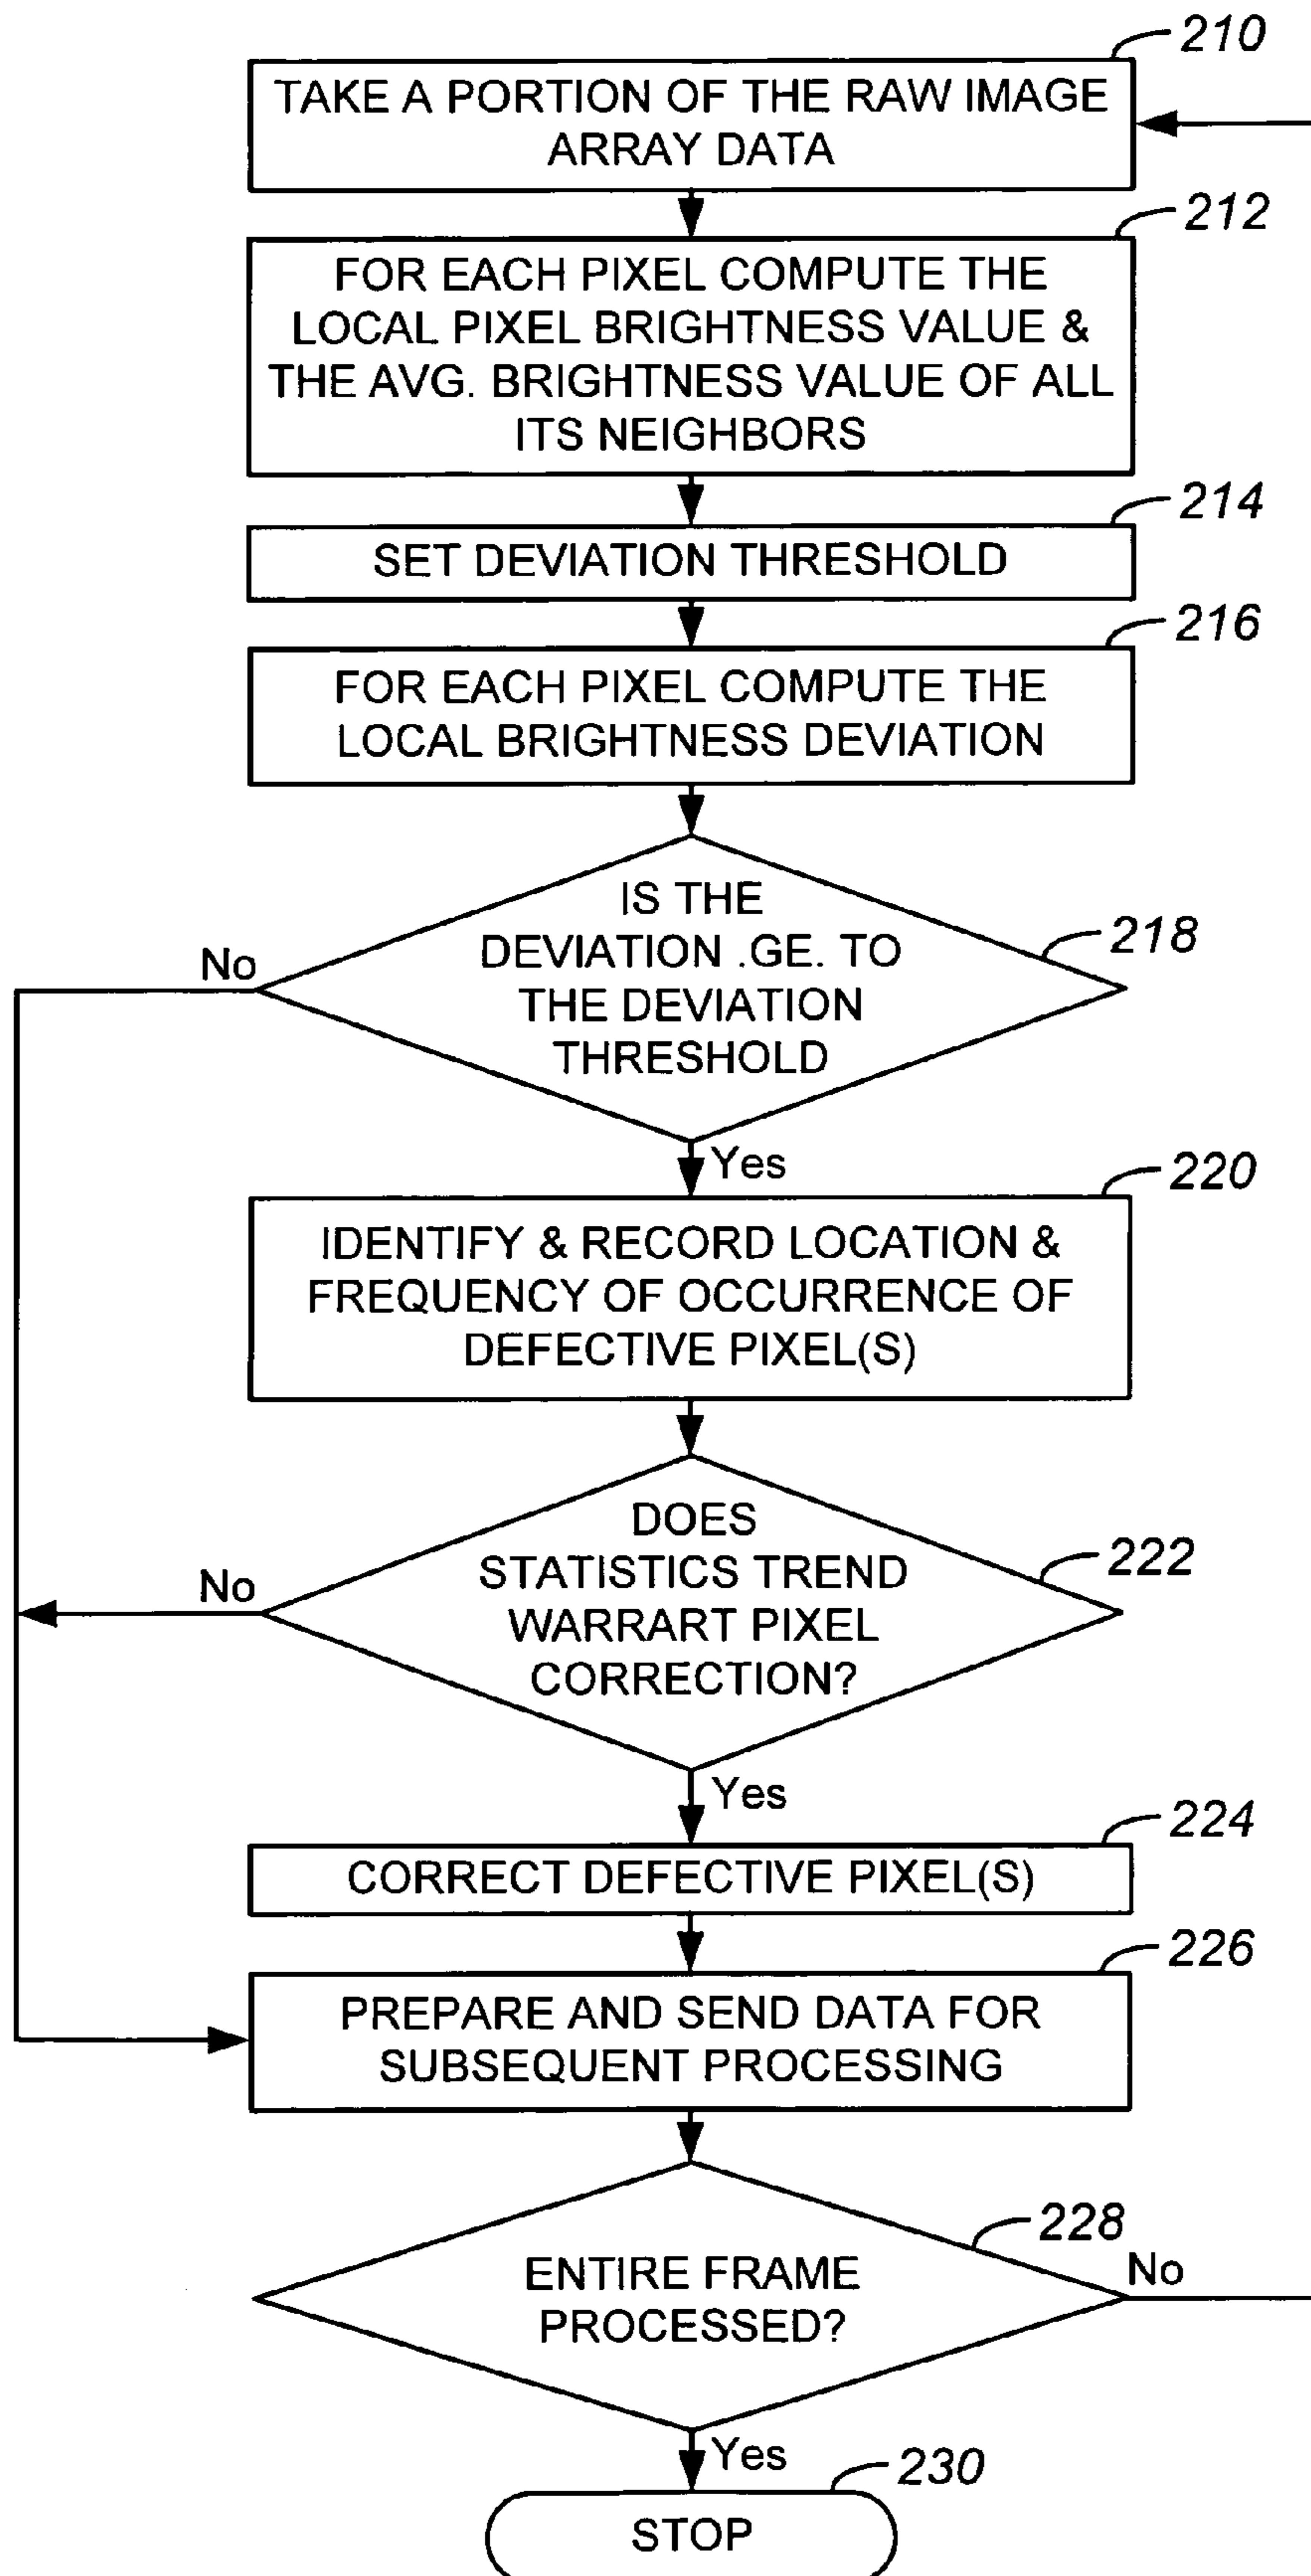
210
TAKE A PORTION OF THE RAW IMAGE ARRAY DATA

212
FOR EACH PIXEL COMPUTE THE LOCAL PIXEL BRIGHTNESS VALUE & THE AVG. BRIGHTNESS VALUE OF ALL ITS NEIGHBORS

214
SET DEVIATION THRESHOLD

216
FOR EACH PIXEL COMPUTE THE LOCAL BRIGHTNESS DEVIATION

218
IS THE DEVIATION .GE. TO THE DEVIATION THRESHOLD

No

Yes

220
IDENTIFY & RECORD LOCATION & FREQUENCY OF OCCURRENCE OF DEFECTIVE PIXEL(S)

222
DOES STATISTICS TREND WARRART PIXEL CORRECTION?

No

Yes

224
CORRECT DEFECTIVE PIXEL(S)

226
PREPARE AND SEND DATA FOR SUBSEQUENT PROCESSING

228
ENTIRE FRAME PROCESSED?

No

Yes

230
STOP